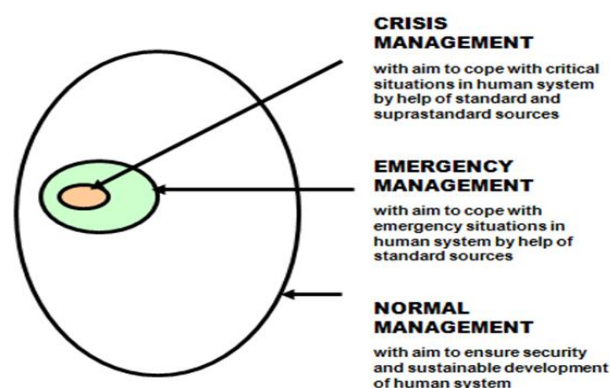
CRISIS MANAGEMENT

with aim to cope with critical situations in human system by help of standard and suprastandard sources

EMERGENCY MANAGEMENT

with aim to cope with emergency situations in human system by help of standard sources

NORMAL MANAGEMENT

with aim to ensure security and sustainable development of human system